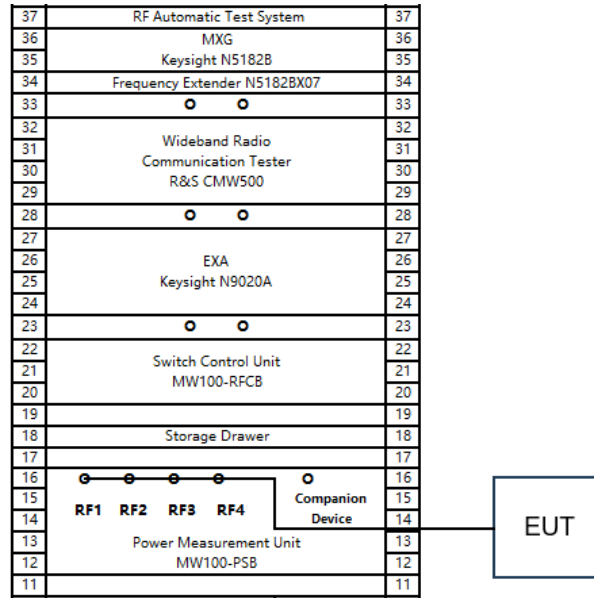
37 RF Automatic Test System 37
36 MXG 36
35 Keysight N5182B 35
34 Frequency Extender N5182BX07 34
33 33
32 Wideband Radio 32
31 Communication Tester 31
30 R&S CMW500 30
29 29
28 28
27 27
26 EXA 26
25 Keysight N9020A 25
24 24
23 23
22 Switch Control Unit 22
21 MW100-RFCB 21
20 20
19 19
18 Storage Drawer 18
17 17
16 16
15 RF1 RF2 RF3 RF4 Companion Device 15
14 14
13 Power Measurement Unit 13
12 MW100-PSB 12
11 11

EUT